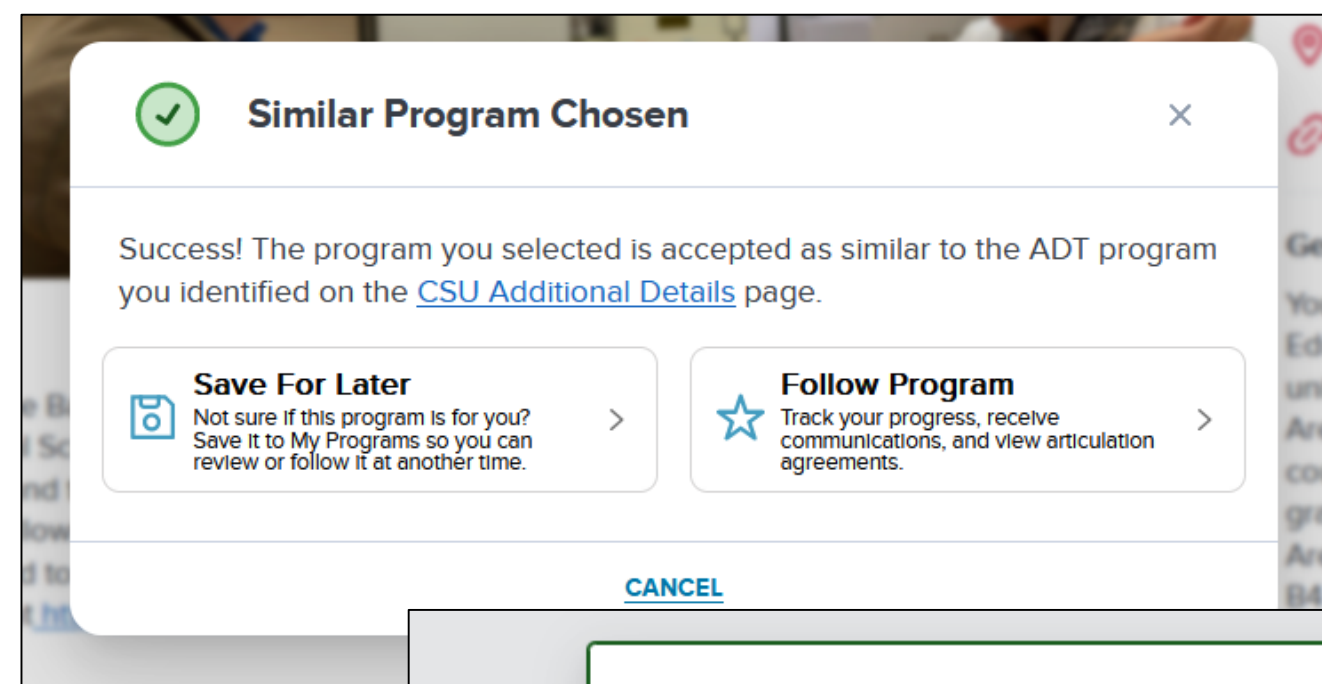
Similar Program Chosen

×

Success! The program you selected is accepted as similar to the ADT program you identified on the CSU Additional Details page.

Save For Later
Not sure if this program is for you? Save it to My Programs so you can review or follow it at another time.

Follow Program
Track your progress, receive communications, and view articulation agreements.

CANCEL